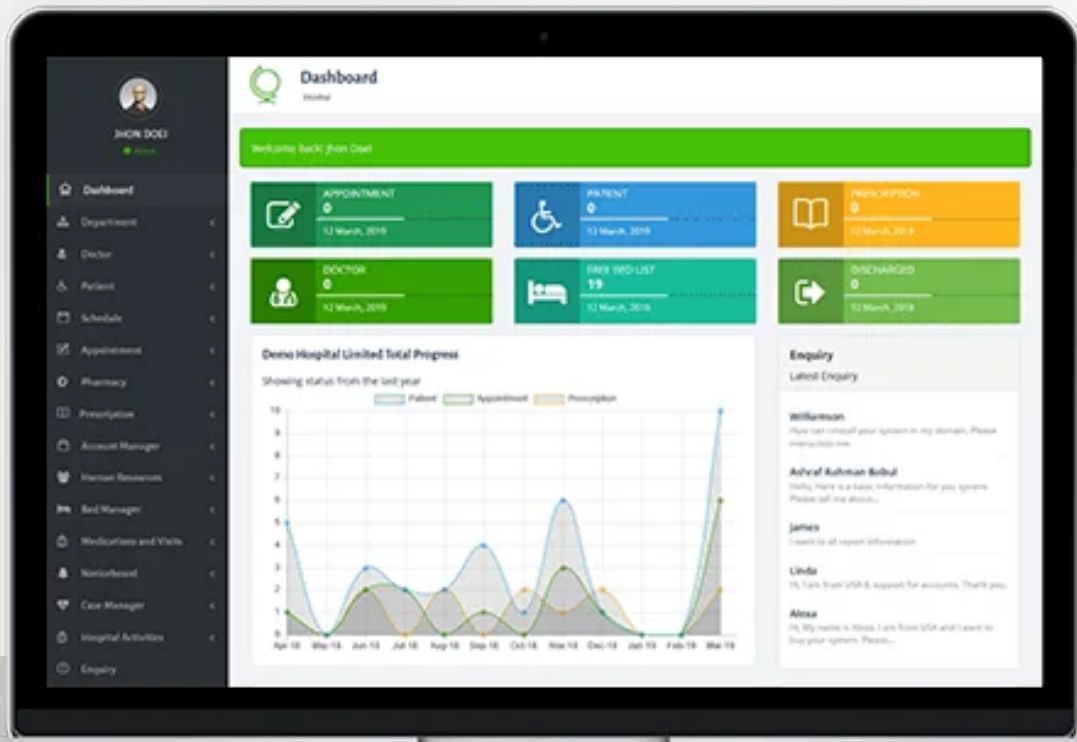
JHON DOE
Active

Dashboard
Department
Doctor
Patient
Schedule
Appointment
Pharmacy
Prescription
Account Manager
Human Resources
Bed Manager
Medications and Visits
Noticeboard
Case Manager
Hospital Activities
Enquiry

Dashboard
Home

Welcome back Jhon Doe!

APPOINTMENT
0
12 March, 2019

PATIENT
0
12 March, 2019

PRESCRIPTION
0
12 March, 2019

DOCTOR
0
12 March, 2019

FREE BED LIST
19
12 March, 2019

DISCHARGED
0
12 March, 2019

Demo Hospital Limited Total Progress
Showing status from the last year
Patient Appointment Prescription

10 9 8 7 6 5 4 3 2 1 0
Apr 18 May 18 Jun 18 Jul 18 Aug 18 Sep 18 Oct 18 Nov 18 Dec 18 Jan 19 Feb 19 Mar 19

Enquiry
Latest Enquiry

Williamson
How can i install your system in my domain, Please instruction me.

Ashraf Ruhman Bobul
Hello, Here is a basic information for you system. Please tell me about...

James
I want to all report information.

Linda
Hi, I am from USA & support for accounts. Thank you.

Alexa
Hi, My name is Alexa. I am from USA and I want to buy your system. Please...